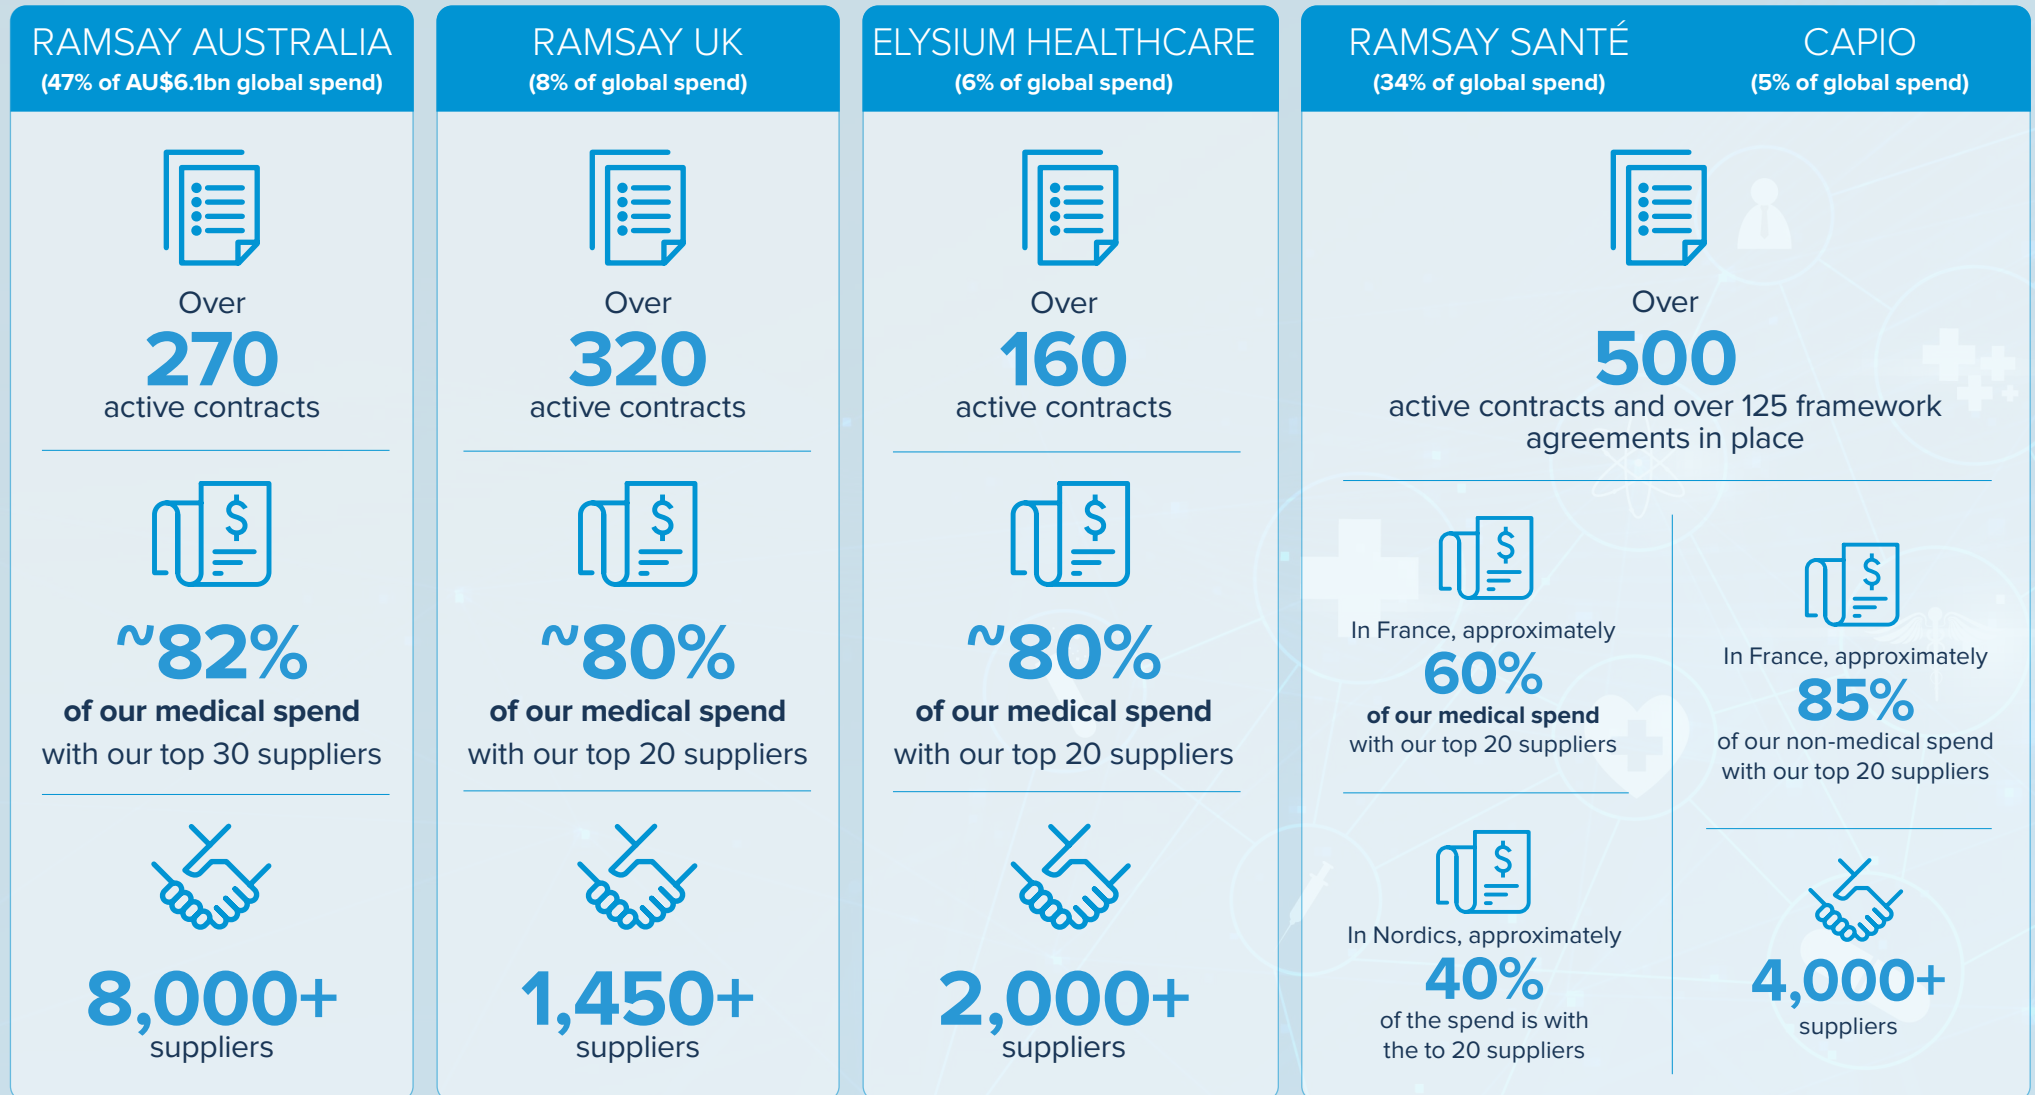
RAMSAY AUSTRALIA
(47% of AU$6.1bn global spend)

Over
270
active contracts

~82%
of our medical spend
with our top 30 suppliers

8,000+
suppliers

RAMSAY UK
(8% of global spend)

Over
320
active contracts

~80%
of our medical spend
with our top 20 suppliers

1,450+
suppliers

ELYSIUM HEALTHCARE
(6% of global spend)

Over
160
active contracts

~80%
of our medical spend
with our top 20 suppliers

2,000+
suppliers

RAMSAY SANTÉ
(34% of global spend)

CAPIO
(5% of global spend)

Over
500
active contracts and over 125 framework agreements in place

In France, approximately
60%
of our medical spend
with our top 20 suppliers

In Nordics, approximately
40%
of the spend is with
the to 20 suppliers

In France, approximately
85%
of our non-medical spend
with our top 20 suppliers

4,000+
suppliers